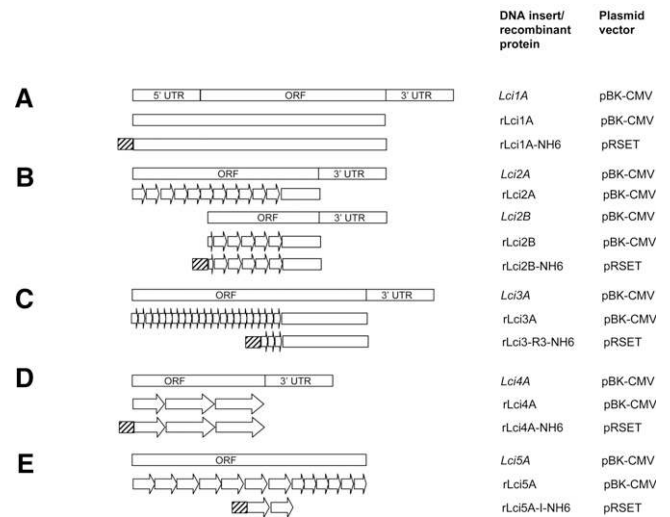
DNA insert/ recombinant protein

Plasmid vector

A

5' UTR ORF 3' UTR

Lci1A pBK-CMV
rLci1A pBK-CMV
rLci1A-NH6 pRSET

B

ORF 3' UTR

Lci2A pBK-CMV
rLci2A pBK-CMV

ORF 3' UTR

Lci2B pBK-CMV
rLci2B pBK-CMV
rLci2B-NH6 pRSET

C

ORF 3' UTR

Lci3A pBK-CMV
rLci3A pBK-CMV
rLci3-R3-NH6 pRSET

D

ORF 3' UTR

Lci4A pBK-CMV
rLci4A pBK-CMV
rLci4A-NH6 pRSET

E

ORF

Lci5A pBK-CMV
rLci5A pBK-CMV
rLci5A-I-NH6 pRSET